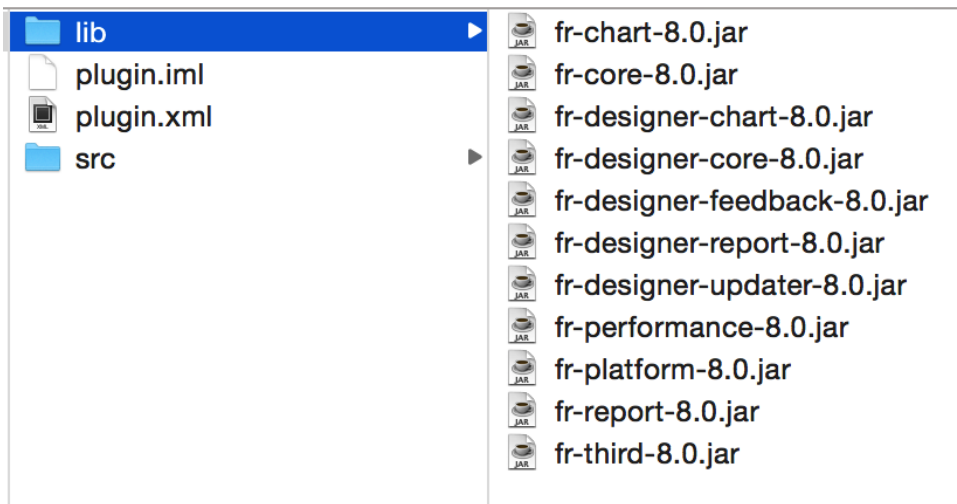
lib
plugin.iml
plugin.xml
src

fr-chart-8.0.jar
fr-core-8.0.jar
fr-designer-chart-8.0.jar
fr-designer-core-8.0.jar
fr-designer-feedback-8.0.jar
fr-designer-report-8.0.jar
fr-designer-updater-8.0.jar
fr-performance-8.0.jar
fr-platform-8.0.jar
fr-report-8.0.jar
fr-third-8.0.jar